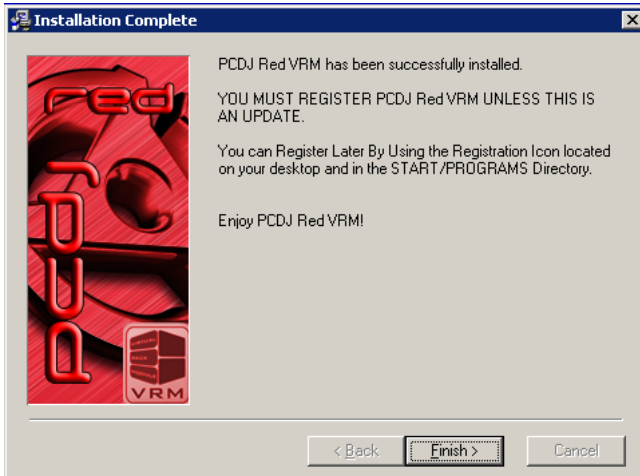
Installation Complete

red

PCDJ

VRM

PCDJ Red VRM has been successfully installed.

YOU MUST REGISTER PCDJ Red VRM UNLESS THIS IS AN UPDATE.

You can Register Later By Using the Registration Icon located on your desktop and in the START/PROGRAMS Directory.

Enjoy PCDJ Red VRM!

< Back

Finish >

Cancel